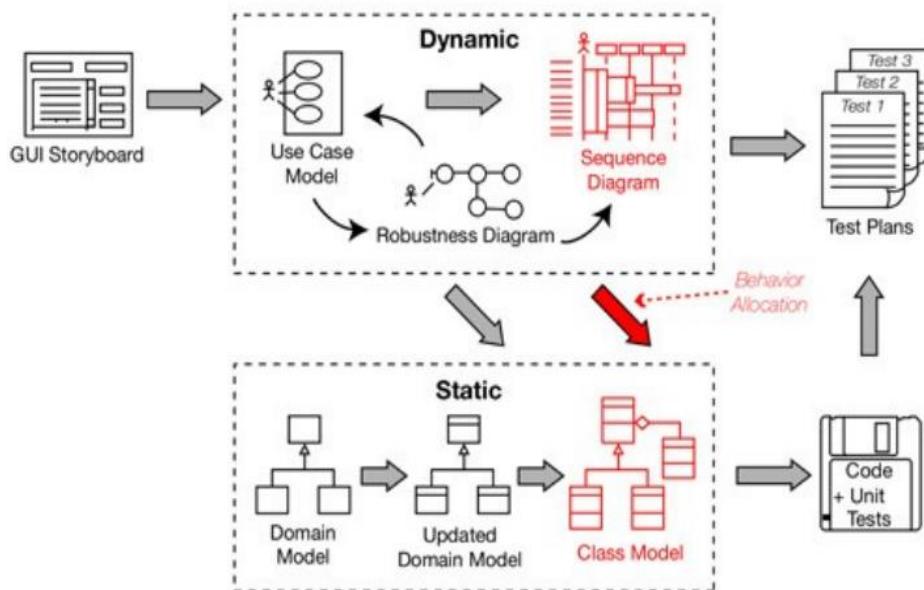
GUI Storyboard

Dynamic

Use Case Model

Robustness Diagram

Sequence Diagram

Test 3
Test 2
Test 1

Test Plans

Behavior Allocation

Static

Domain Model

Updated Domain Model

Class Model

Code + Unit Tests